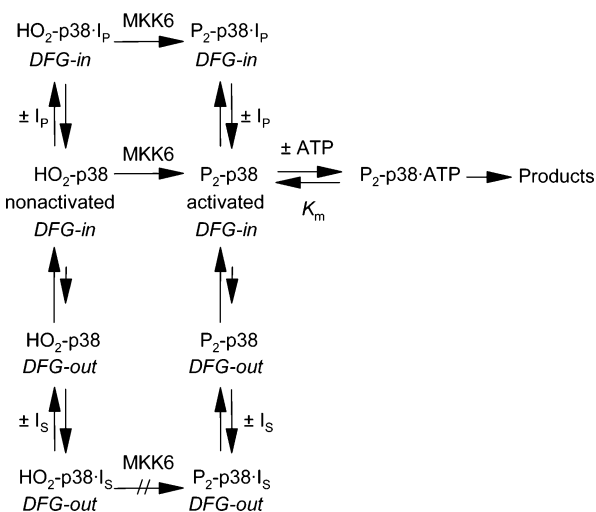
$HO_2$-p38·$I_P$
*DFG-in*

MKK6

$P_2$-p38·$I_P$
*DFG-in*

± $I_P$

± $I_P$

$HO_2$-p38
nonactivated
*DFG-in*

MKK6

$P_2$-p38
activated
*DFG-in*

± ATP

$K_m$

$P_2$-p38·ATP

Products

$HO_2$-p38
*DFG-out*

$P_2$-p38
*DFG-out*

± $I_S$

± $I_S$

$HO_2$-p38·$I_S$
*DFG-out*

MKK6

$P_2$-p38·$I_S$
*DFG-out*